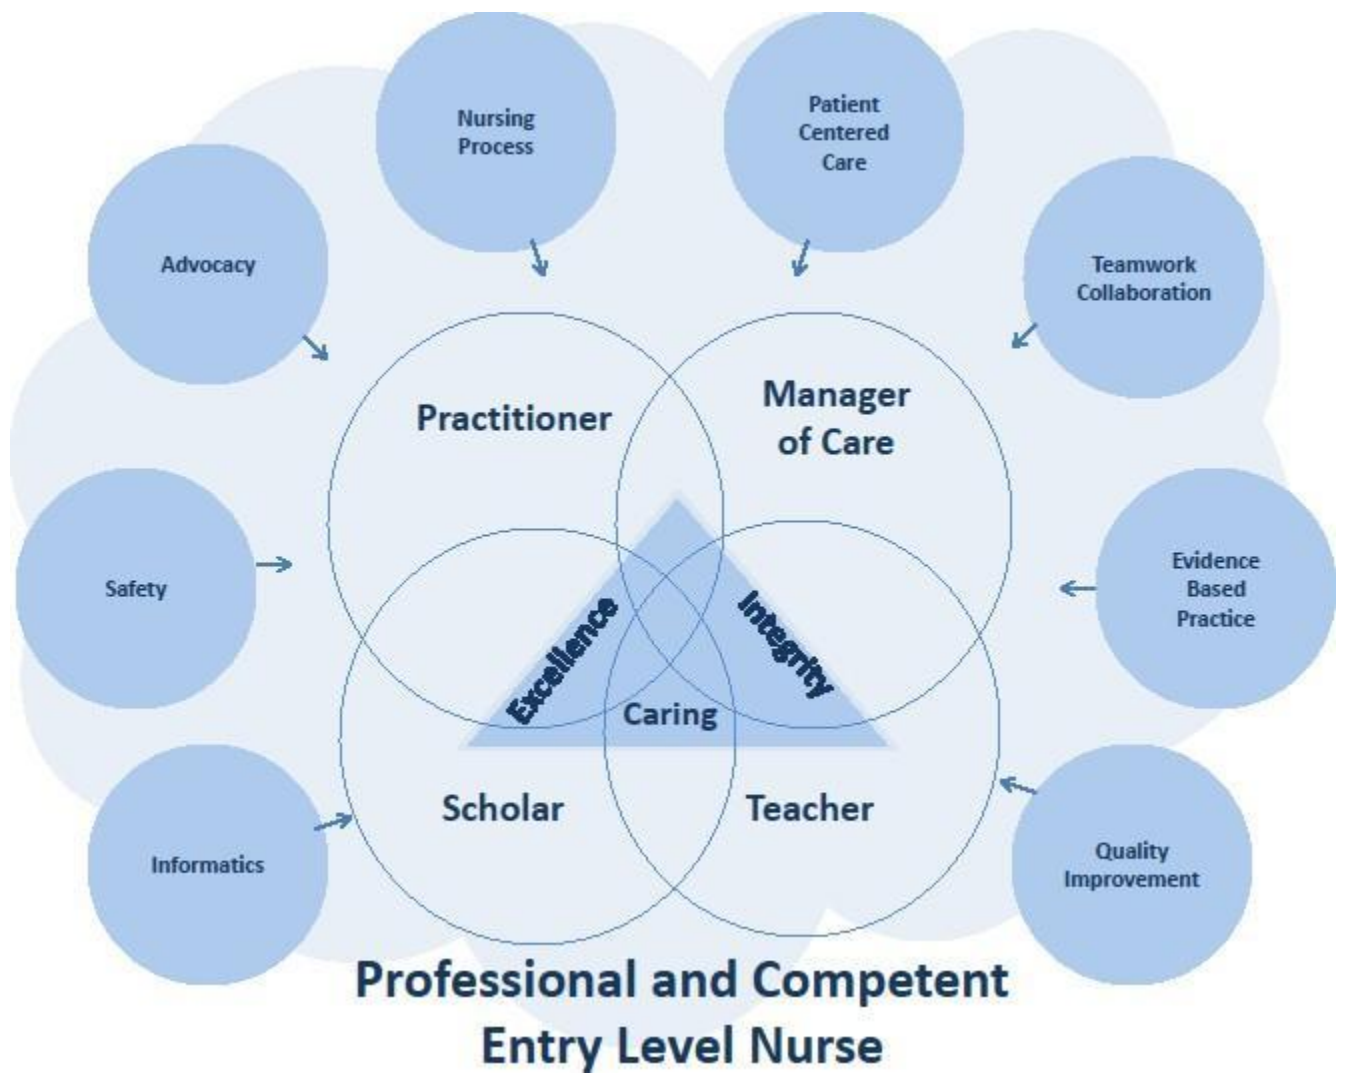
Nursing Process

Patient Centered Care

Advocacy

Teamwork Collaboration

Practitioner

Manager of Care

Safety

Evidence Based Practice

Excellence

Integrity

Caring

Scholar

Teacher

Informatics

Quality Improvement

Professional and Competent Entry Level Nurse